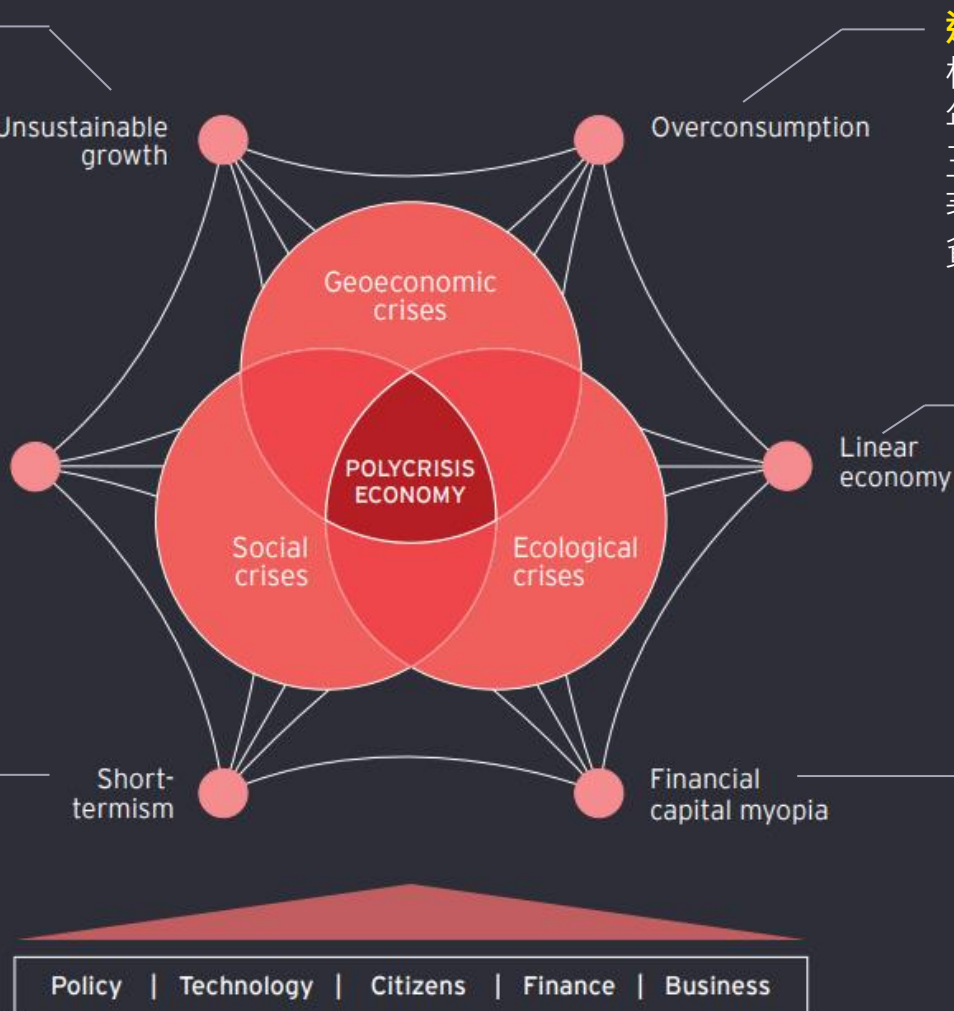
Unsustainable growth

Overconsumption

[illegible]

Geoeconomic crises

POLYCRISIS ECONOMY

Social crises

Ecological crises

Linear economy

Short-termism

Financial capital myopia

Policy | Technology | Citizens | Finance | Business